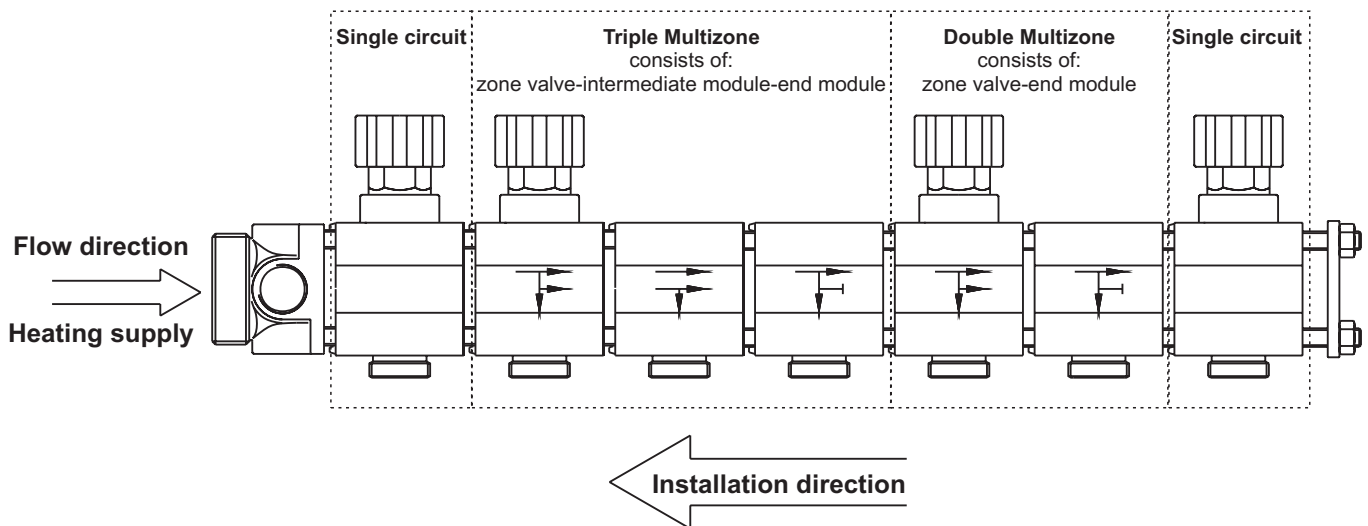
Single circuit

Triple Multizone
consists of:
zone valve-intermediate module-end module

Double Multizone
consists of:
zone valve-end module

Single circuit

Flow direction

Heating supply

Installation direction